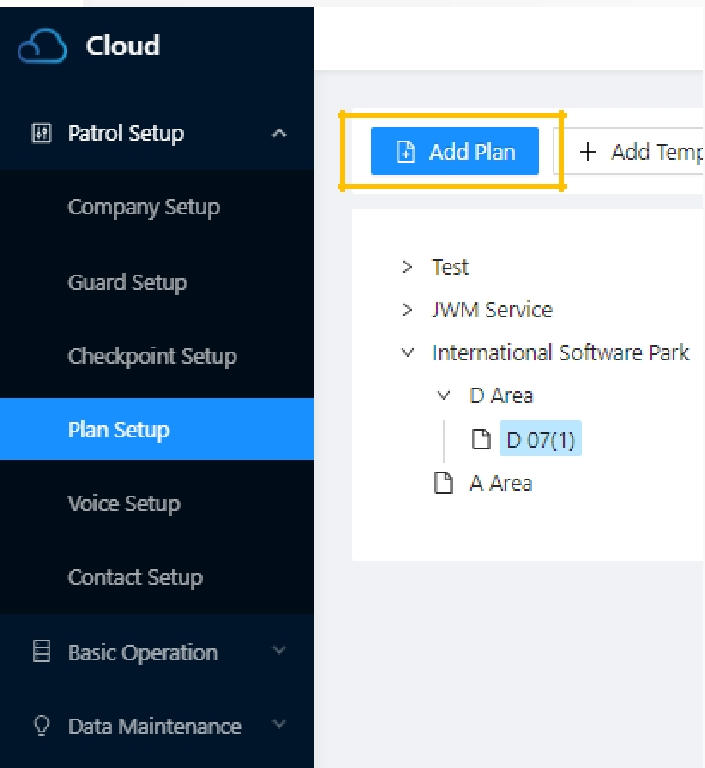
Cloud

Patrol Setup

Company Setup

Guard Setup

Checkpoint Setup

Plan Setup

Voice Setup

Contact Setup

Basic Operation

Data Maintenance

Add Plan

+ Add Temp

> Test

> JWM Service

International Software Park

D Area

D 07(1)

A Area